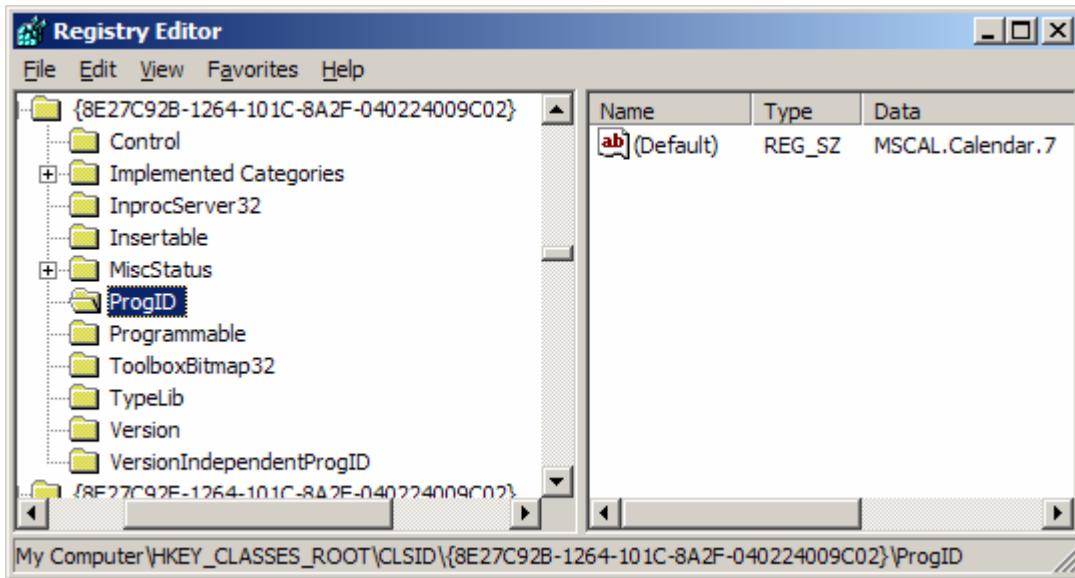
Registry Editor

File Edit View Favorites Help

{8E27C92B-1264-101C-8A2F-040224009C02}
Control
Implemented Categories
InprocServer32
Insertable
MiscStatus
ProgID
Programmable
ToolboxBitmap32
TypeLib
Version
VersionIndependentProgID
{8E27C92E-1264-101C-8A2F-040224009C02}

| Name | Type | Data |
|---|---|---|
| (Default) | REG_SZ | MSCAL.Calendar.7 |

My Computer\HKEY_CLASSES_ROOT\CLSID\{8E27C92B-1264-101C-8A2F-040224009C02}\ProgID